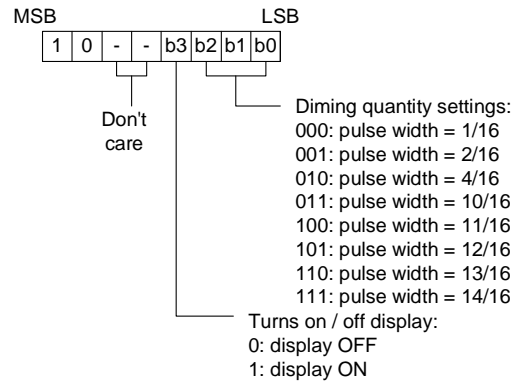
MSB LSB

| 1 | 0 | - | - | b3 | b2 | b1 | b0 |
|---|---|---|---|---|---|---|---|

Don't care

Diming quantity settings:
000: pulse width = 1/16
001: pulse width = 2/16
010: pulse width = 4/16
011: pulse width = 10/16
100: pulse width = 11/16
101: pulse width = 12/16
110: pulse width = 13/16
111: pulse width = 14/16

Turns on / off display:
0: display OFF
1: display ON